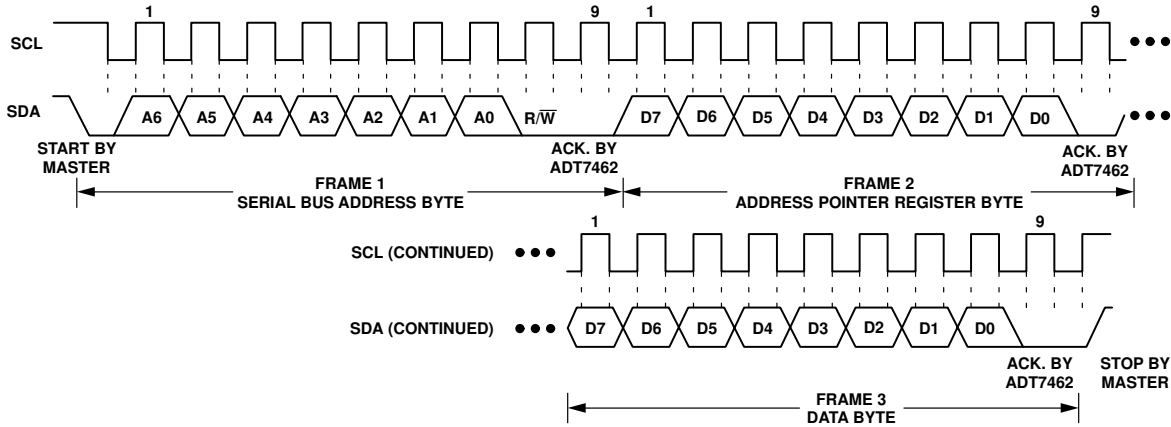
1

9

1

9

SCL

SDA

A6 A5 A4 A3 A2 A1 A0 R/$\overline{W}$

D7 D6 D5 D4 D3 D2 D1 D0

START BY MASTER

ACK. BY ADT7462

ACK. BY ADT7462

FRAME 1
SERIAL BUS ADDRESS BYTE

FRAME 2
ADDRESS POINTER REGISTER BYTE

1

9

SCL (CONTINUED)

SDA (CONTINUED)

D7 D6 D5 D4 D3 D2 D1 D0

ACK. BY ADT7462

STOP BY MASTER

FRAME 3
DATA BYTE